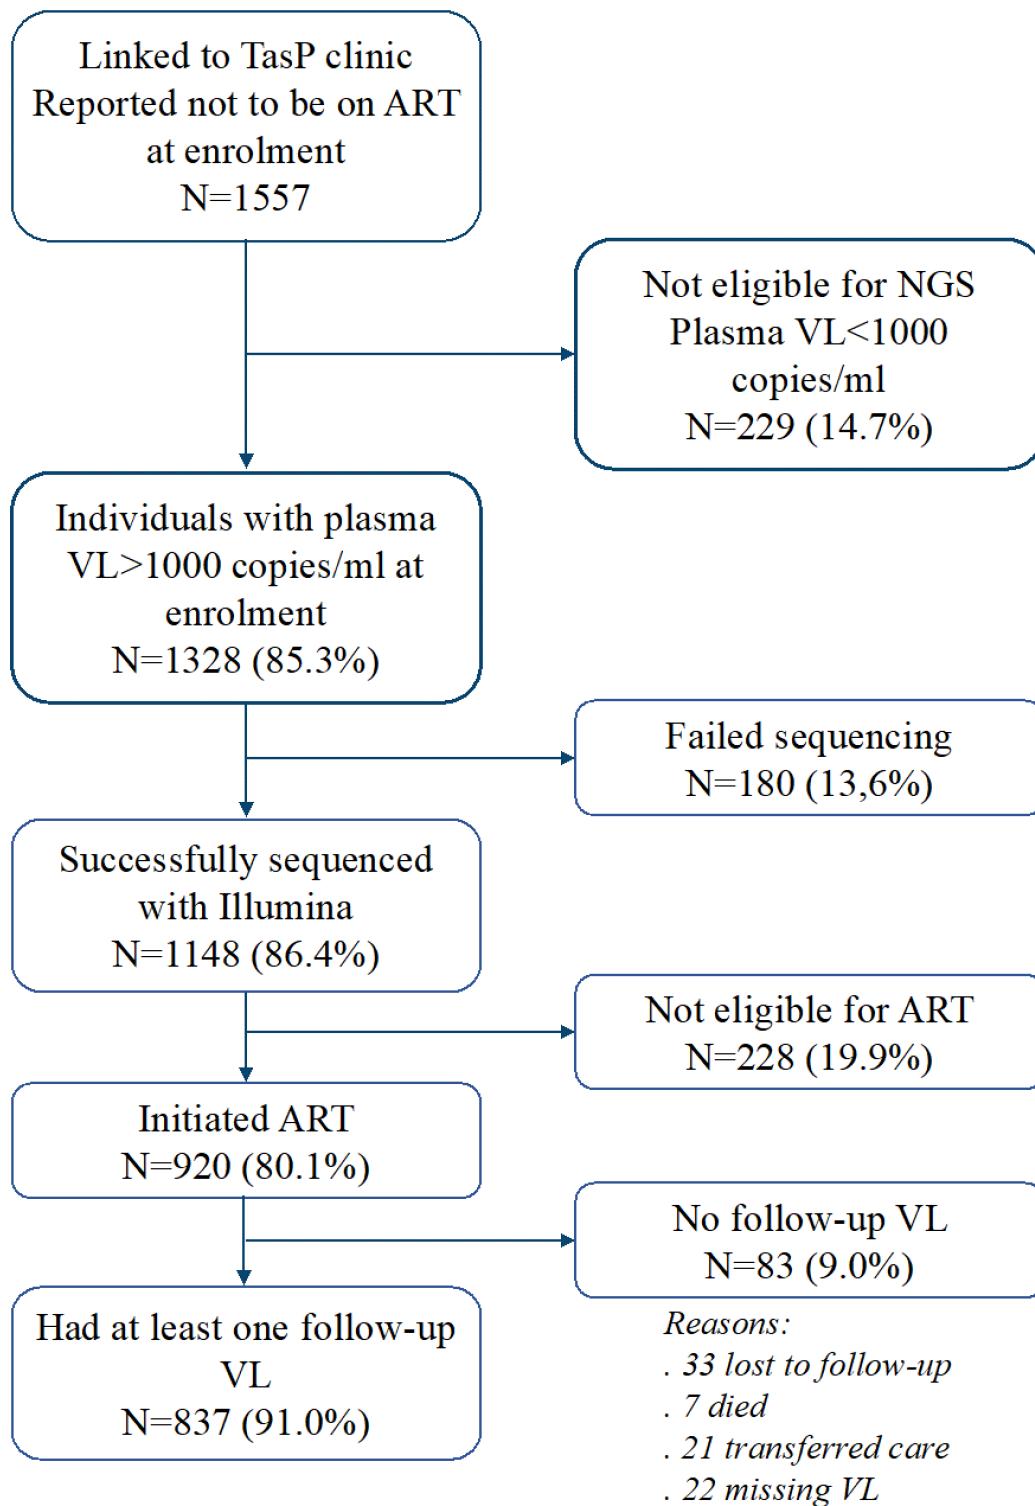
Linked to TasP clinic
Reported not to be on ART at enrolment
N=1557

Not eligible for NGS
Plasma VL<1000 copies/ml
N=229 (14.7%)

Individuals with plasma VL>1000 copies/ml at enrolment
N=1328 (85.3%)

Failed sequencing
N=180 (13,6%)

Successfully sequenced with Illumina
N=1148 (86.4%)

Not eligible for ART
N=228 (19.9%)

Initiated ART
N=920 (80.1%)

No follow-up VL
N=83 (9.0%)

Had at least one follow-up VL
N=837 (91.0%)

Reasons:
. 33 lost to follow-up
. 7 died
. 21 transferred care
. 22 missing VL